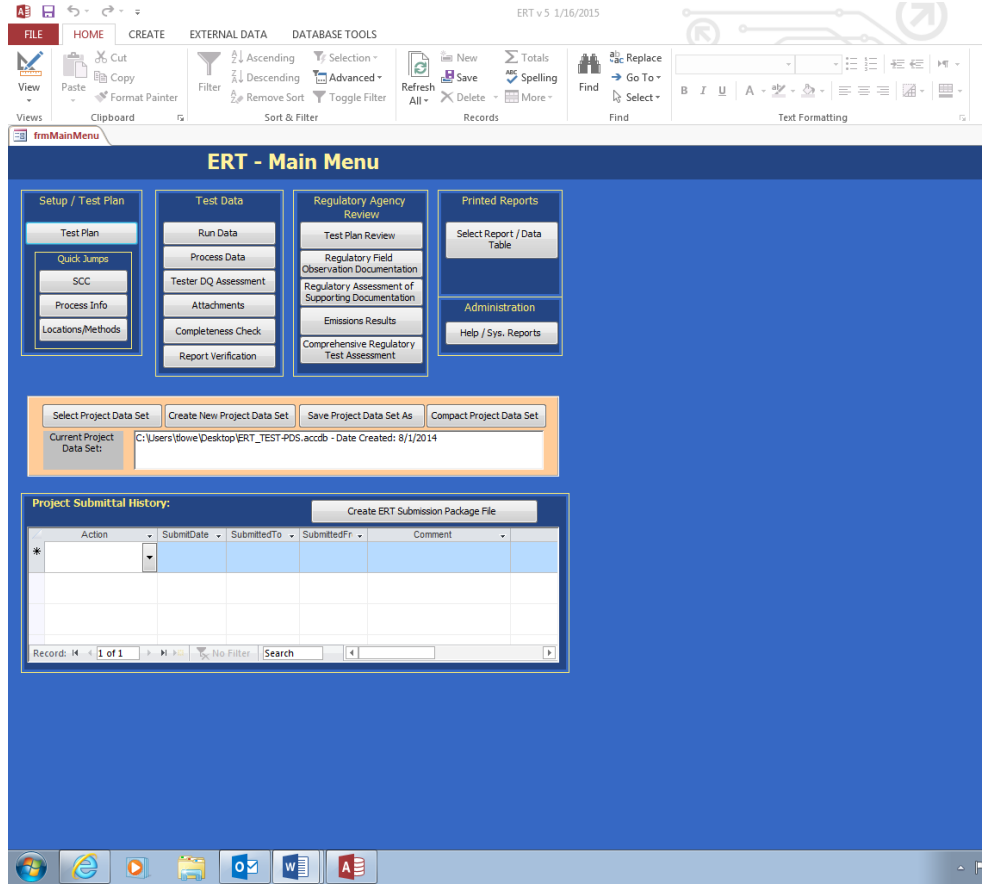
ERT v 5 1/16/2015

FILE HOME CREATE EXTERNAL DATA DATABASE TOOLS

View
Views

Paste
Cut
Copy
Format Painter
Clipboard

Filter
Ascending
Descending
Remove Sort
Selection
Advanced
Toggle Filter
Sort & Filter

Refresh All
New
Save
Delete
Totals
Spelling
More
Records

Find
Replace
Go To
Select
Find

B I U A
Text Formatting

frmMainMenu

ERT - Main Menu

Setup / Test Plan
Test Plan
Quick Jumps
SCC
Process Info
Locations/Methods

Test Data
Run Data
Process Data
Tester DQ Assessment
Attachments
Completeness Check
Report Verification

Regulatory Agency Review
Test Plan Review
Regulatory Field Observation Documentation
Regulatory Assessment of Supporting Documentation
Emissions Results
Comprehensive Regulatory Test Assessment

Printed Reports
Select Report / Data Table

Administration
Help / Sys. Reports

Select Project Data Set
Create New Project Data Set
Save Project Data Set As
Compact Project Data Set
Current Project Data Set:
C:\Users\tlowe\Desktop\ERT_TEST-PDS.accdb - Date Created: 8/1/2014

Project Submittal History:
Create ERT Submission Package File

| Action | SubmitDate | SubmittedTo | SubmittedFr | Comment |
|---|---|---|---|---|
| * | | | | |

Record: 1 of 1 No Filter Search